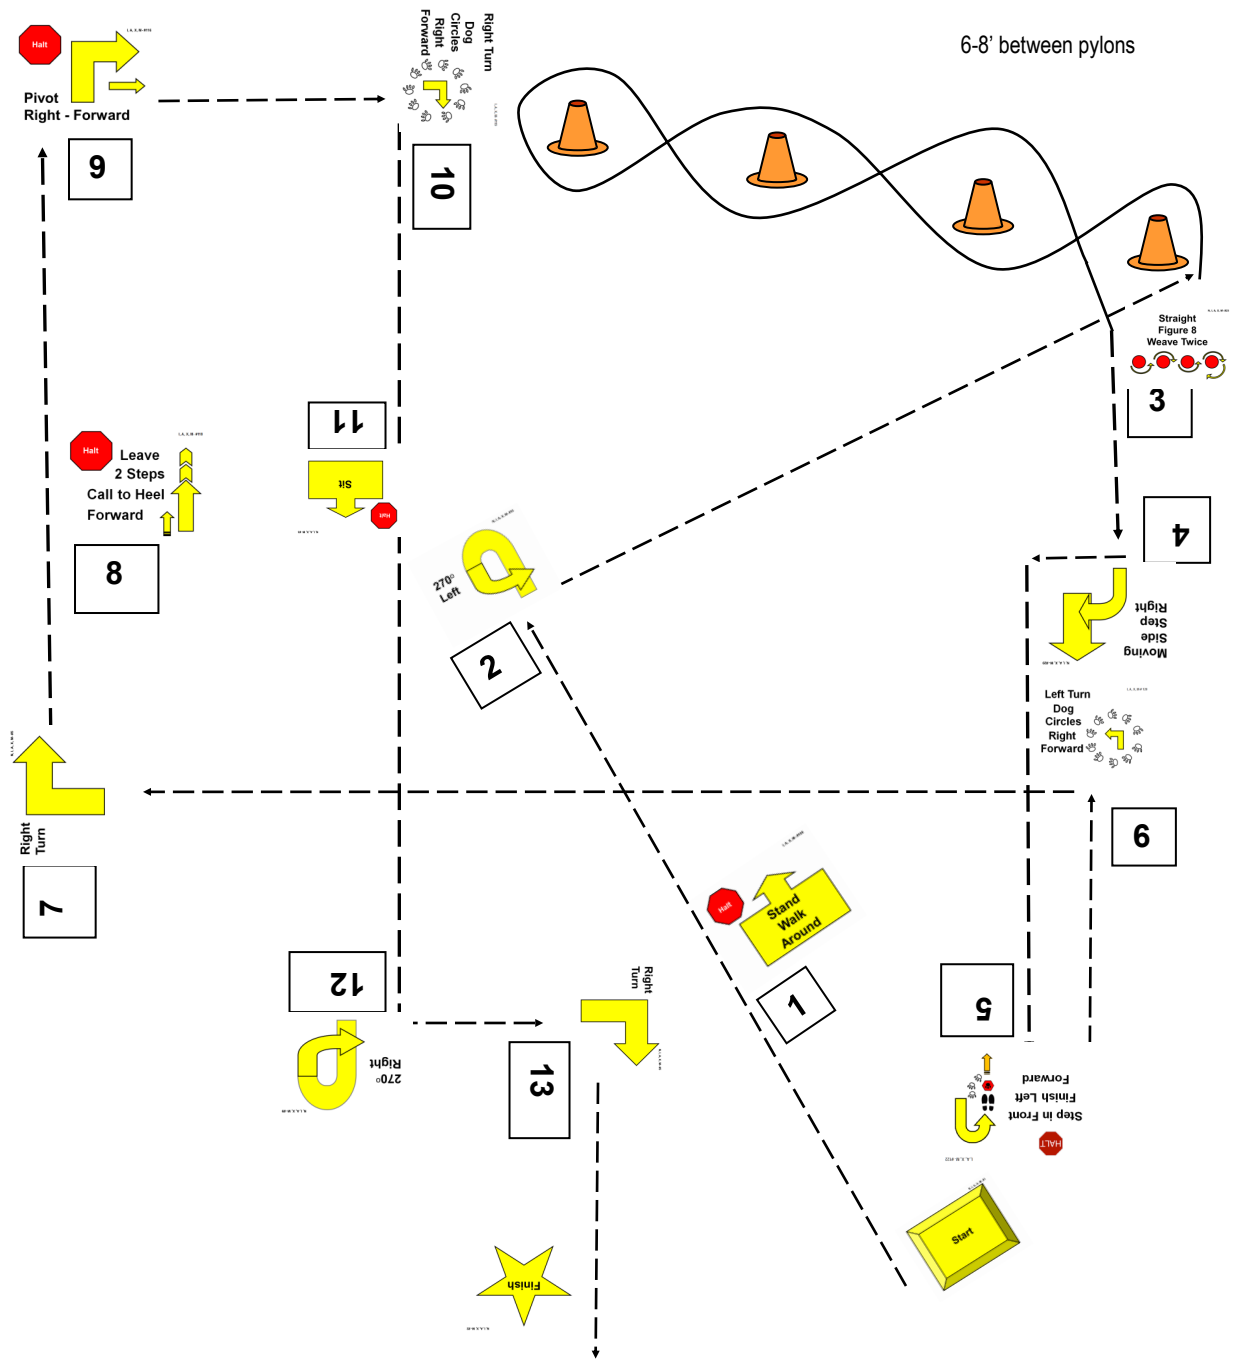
6-8' between pylons

Halt
Pivot
Right - Forward

9

Right Turn
Dog
Circles
Right
Forward

10

Straight
Figure 8
Weave Twice

3

11

Sit

Halt

Halt
Leave
2 Steps
Call to Heel
Forward

8

270°
Left

2

4

Moving
Side
Step
Right

Left Turn
Dog
Circles
Right
Forward

Right
Turn

7

6

Halt
Stand
Walk
Around

1

12

270°
Right

Right
Turn

13

5

Forward
Finish Left
Step in Front

HALT

Start

Finish